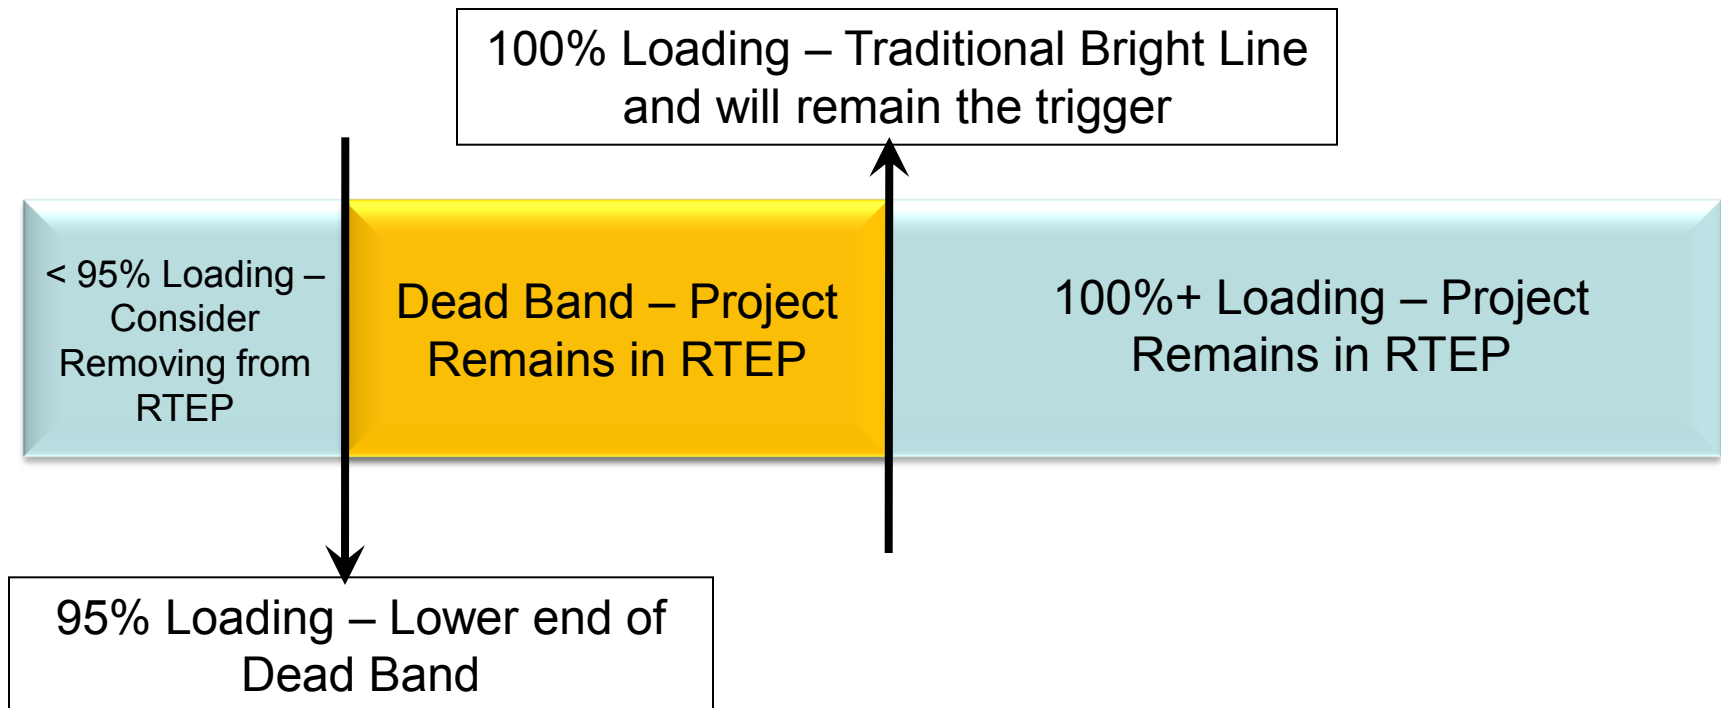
100% Loading – Traditional Bright Line and will remain the trigger

< 95% Loading – Consider Removing from RTEP

Dead Band – Project Remains in RTEP

100%+ Loading – Project Remains in RTEP

95% Loading – Lower end of Dead Band